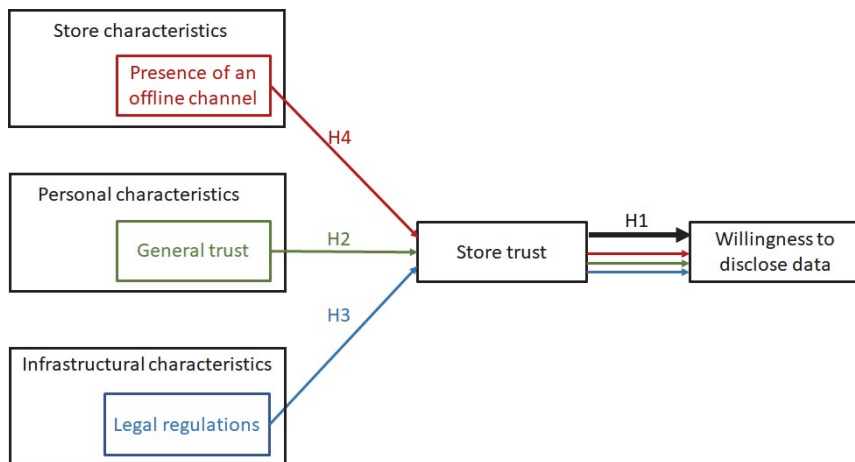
Store characteristics

Presence of an offline channel

H4

Personal characteristics

General trust

H2

Store trust

H1

Willingness to disclose data

H3

Infrastructural characteristics

Legal regulations